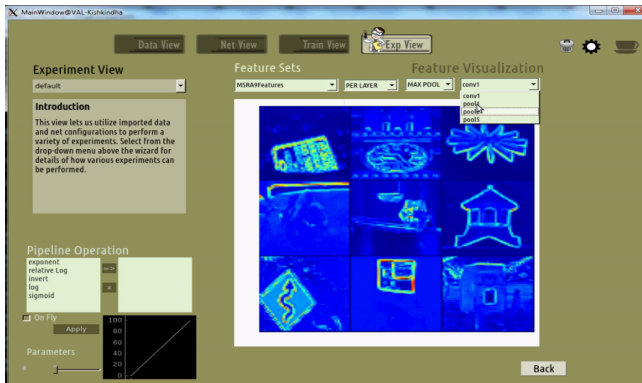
MainWindow@VAL-Kishkindha

Data View

Net View

Train View

Exp View

Experiment View

default

Introduction

This view lets us utilize imported data and net configurations to perform a variety of experiments. Select from the drop-down menu above the wizard for details of how various experiments can be performed.

Feature Sets

MSRA9Features

PER LAYER

MAX POOL

Feature Visualization

conv1

conv1

pool1

pool2

pool5

Pipeline Operation

exponent
relative Log
invert
log
sigmoid

-->

x

On Fly

Apply

100
80
60
40
20
0

Parameters

Back